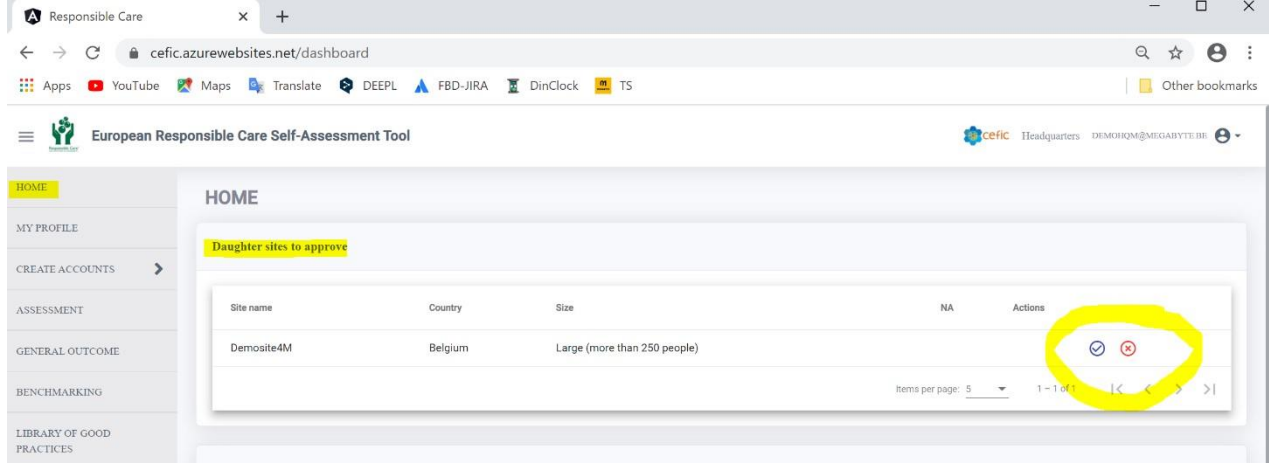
Responsible Care

cefic.azurewebsites.net/dashboard

Apps YouTube Maps Translate DEEPL FBD-JIRA DinClock TS

Other bookmarks

European Responsible Care Self-Assessment Tool

cefic Headquarters DEMOHQM@MEGABYTE.BE

HOME

MY PROFILE

CREATE ACCOUNTS

ASSESSMENT

GENERAL OUTCOME

BENCHMARKING

LIBRARY OF GOOD PRACTICES

HOME

Daughter sites to approve

| Site name | Country | Size | NA | Actions |
|---|---|---|---|---|
| Demosite4M | Belgium | Large (more than 250 people) | | |

Items per page: 5 1 – 1 of 1